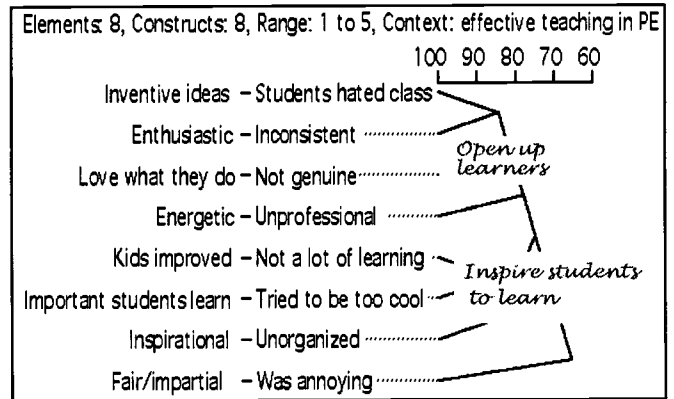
Elements: 8, Constructs: 8, Range: 1 to 5, Context: effective teaching in PE

100 90 80 70 60

Inventive ideas – Students hated class

Enthusiastic – Inconsistent

Love what they do – Not genuine

Energetic – Unprofessional

Kids improved – Not a lot of learning

Important students learn – Tried to be too cool

Inspirational – Unorganized

Fair/impartial – Was annoying

Open up learners

Inspire students to learn